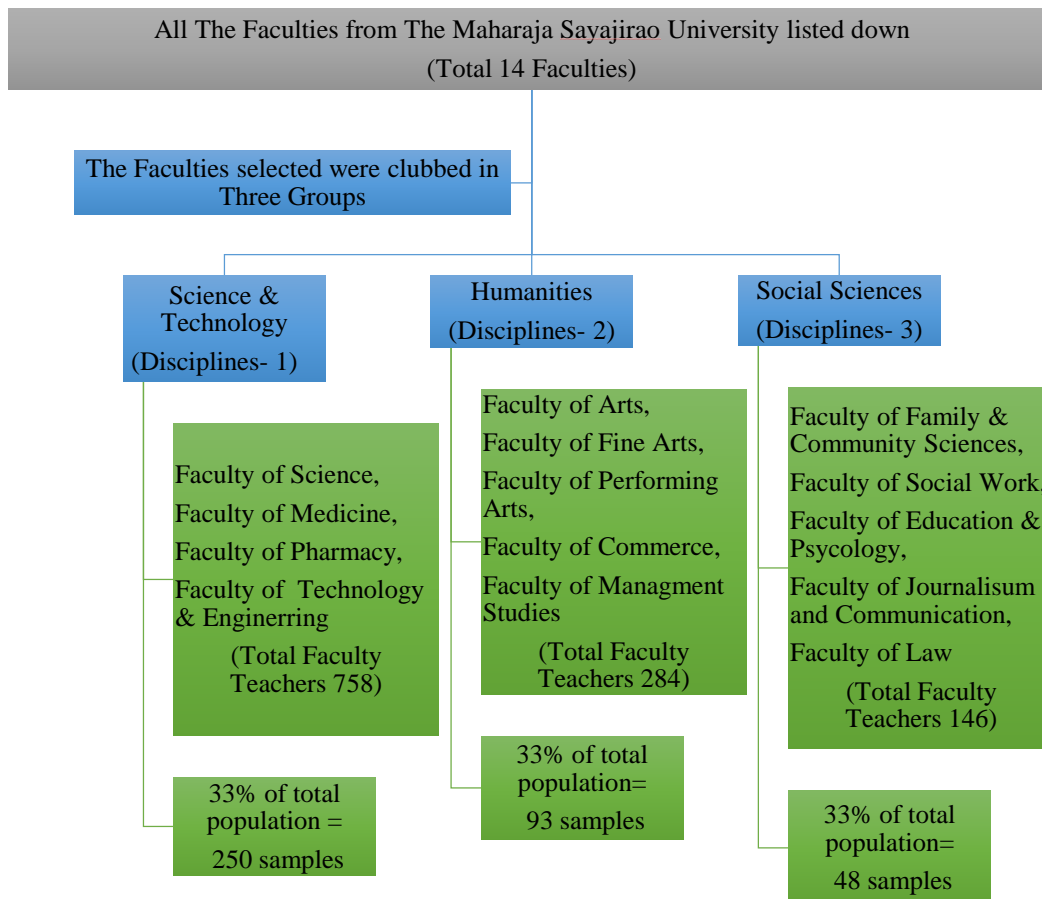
All The Faculties from The Maharaja Sayajirao University listed down
(Total 14 Faculties)

The Faculties selected were clubbed in Three Groups

Science & Technology
(Disciplines- 1)

Faculty of Science,
Faculty of Medicine,
Faculty of Pharmacy,
Faculty of Technology & Enginerring
(Total Faculty Teachers 758)

33% of total population =
250 samples

Humanities
(Disciplines- 2)

Faculty of Arts,
Faculty of Fine Arts,
Faculty of Performing Arts,
Faculty of Commerce,
Faculty of Managment Studies
(Total Faculty Teachers 284)

33% of total population=
93 samples

Social Sciences
(Disciplines- 3)

Faculty of Family & Community Sciences,
Faculty of Social Work,
Faculty of Education & Psycology,
Faculty of Journalisum and Communication,
Faculty of Law
(Total Faculty Teachers 146)

33% of total population=
48 samples